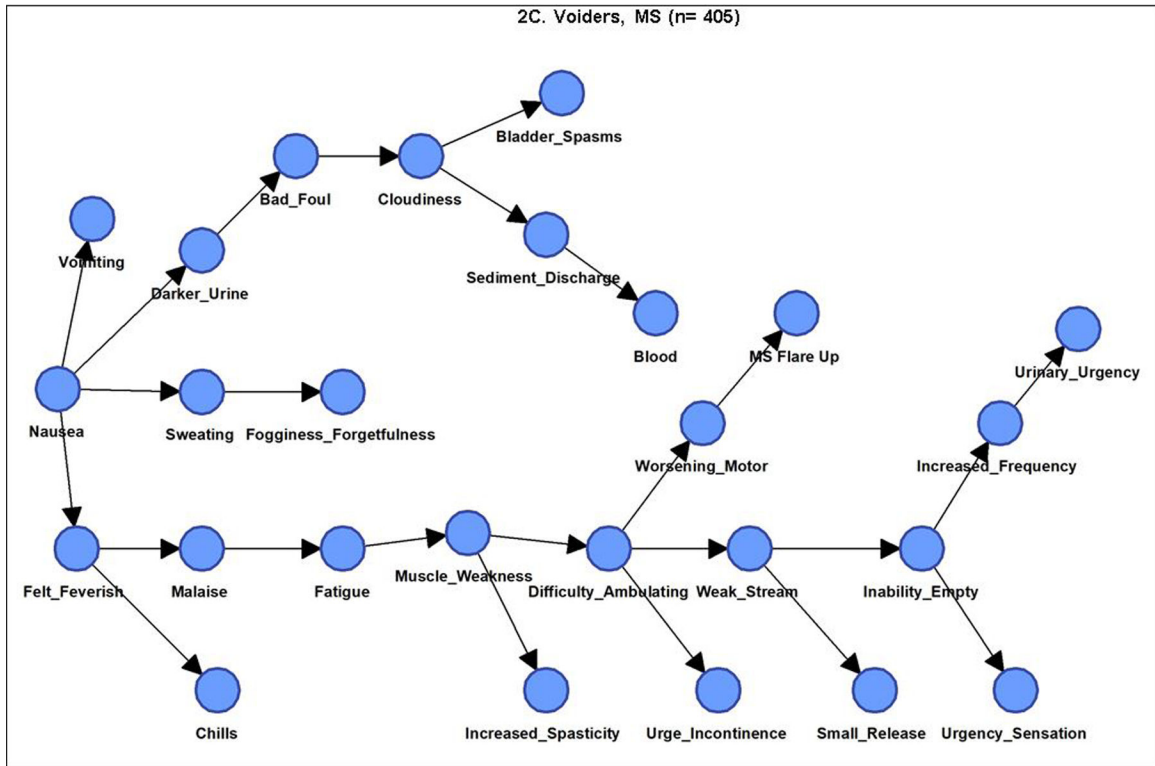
2C. Voiders, MS (n= 405)

Bladder_Spasms

Bad_Foul

Cloudiness

Vomiting

Darker_Urine

Sediment_Discharge

Blood

MS Flare Up

Urinary_Urgency

Nausea

Sweating

Fogginess_Forgetfulness

Worsening_Motor

Increased_Frequency

Felt_Feverish

Malaise

Fatigue

Muscle_Weakness

Difficulty_Ambulating

Weak_Stream

Inability_Empty

Chills

Increased_Spasticity

Urge_Incontinence

Small_Release

Urgency_Sensation